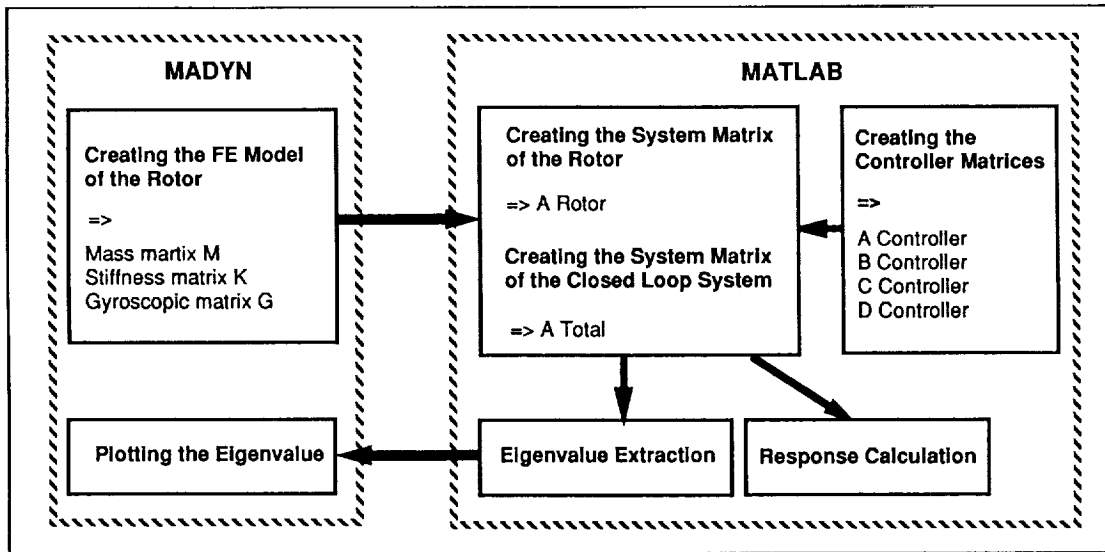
MADYN

Creating the FE Model of the Rotor

=>

Mass martix M
Stiffness matrix K
Gyroscopic matrix G

Plotting the Eigenvalue

MATLAB

Creating the System Matrix of the Rotor

=> A Rotor

Creating the System Matrix of the Closed Loop System

=> A Total

Creating the Controller Matrices

=>

A Controller
B Controller
C Controller
D Controller

Eigenvalue Extraction

Response Calculation